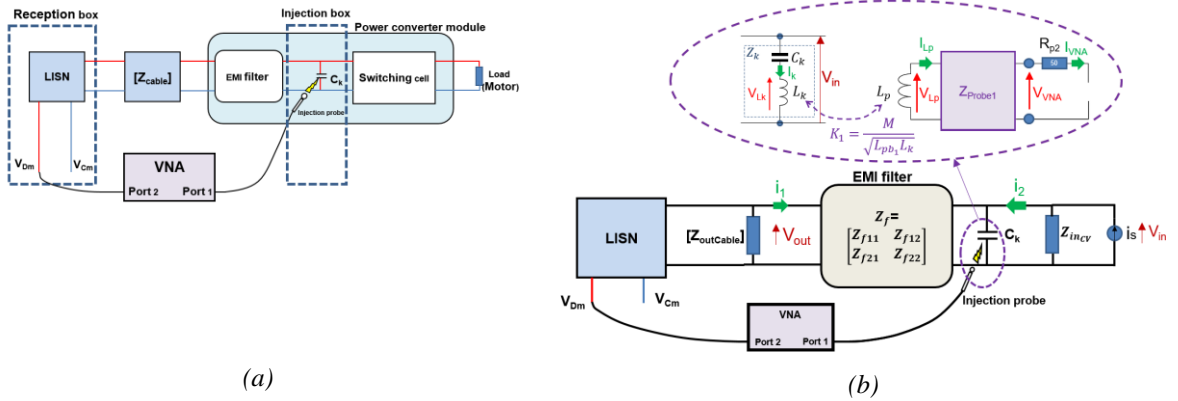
Reception box

LISN

[$Z_{cable}$]

Injection box

Power converter module

EMI filter

$C_k$

Switching cell

Load (Motor)

Injection probe

$V_{Dm}$

$V_{Cm}$

VNA

Port 2

Port 1

(a)

$Z_k$

$C_k$

$I_k$

$V_{Lk}$

$L_k$

$V_{in}$

$L_p$

$I_{Lp}$

$V_{Lp}$

$Z_{Probe1}$

$V_{VNA}$

$R_{p2}$

$I_{VNA}$

50

$K_1 = \frac{M}{\sqrt{L_{pb_1} L_k}}$

EMI filter

$i_1$

$i_2$

LISN

[$Z_{outCable}$]

$V_{out}$

$Z_f = \begin{bmatrix} Z_{f11} & Z_{f12} \\ Z_{f21} & Z_{f22} \end{bmatrix}$

$C_k$

$Z_{in_{CV}}$

$i_S$

$V_{in}$

Injection probe

$V_{Dm}$

$V_{Cm}$

VNA

Port 2

Port 1

(b)